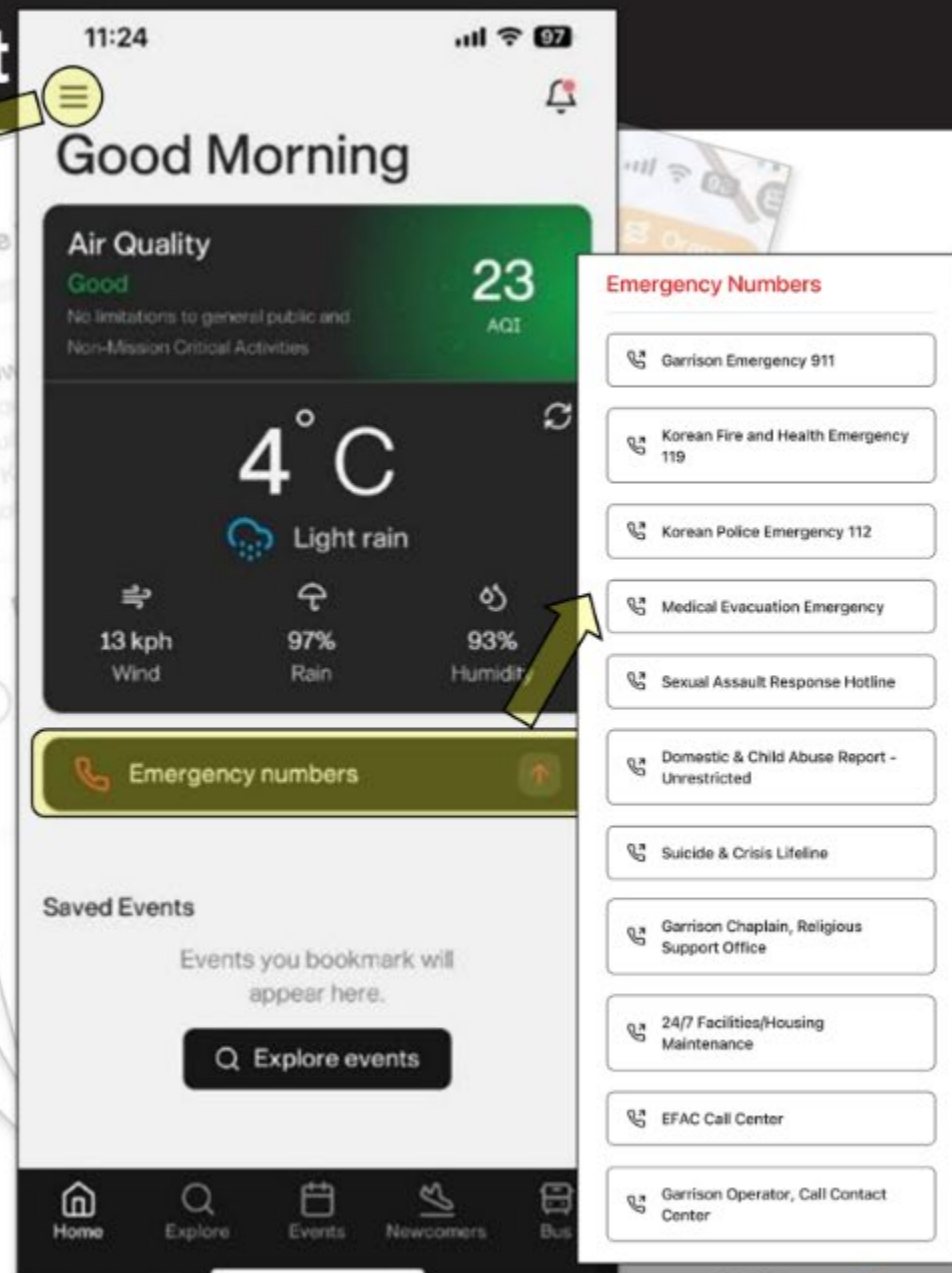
11:24

97

Good Morning

Air Quality
Good
No limitations to general public and Non-Mission Critical Activities

23
AQI

4°C
Light rain

13 kph
Wind

97%
Rain

93%
Humidity

Emergency numbers

Saved Events
Events you bookmark will appear here.

Explore events

Home
Explore
Events
Newcomers
Bus

Emergency Numbers

Garrison Emergency 911

Korean Fire and Health Emergency 119

Korean Police Emergency 112

Medical Evacuation Emergency

Sexual Assault Response Hotline

Domestic & Child Abuse Report - Unrestricted

Suicide & Crisis Lifeline

Garrison Chaplain, Religious Support Office

24/7 Facilities/Housing Maintenance

EFAC Call Center

Garrison Operator, Call Contact Center